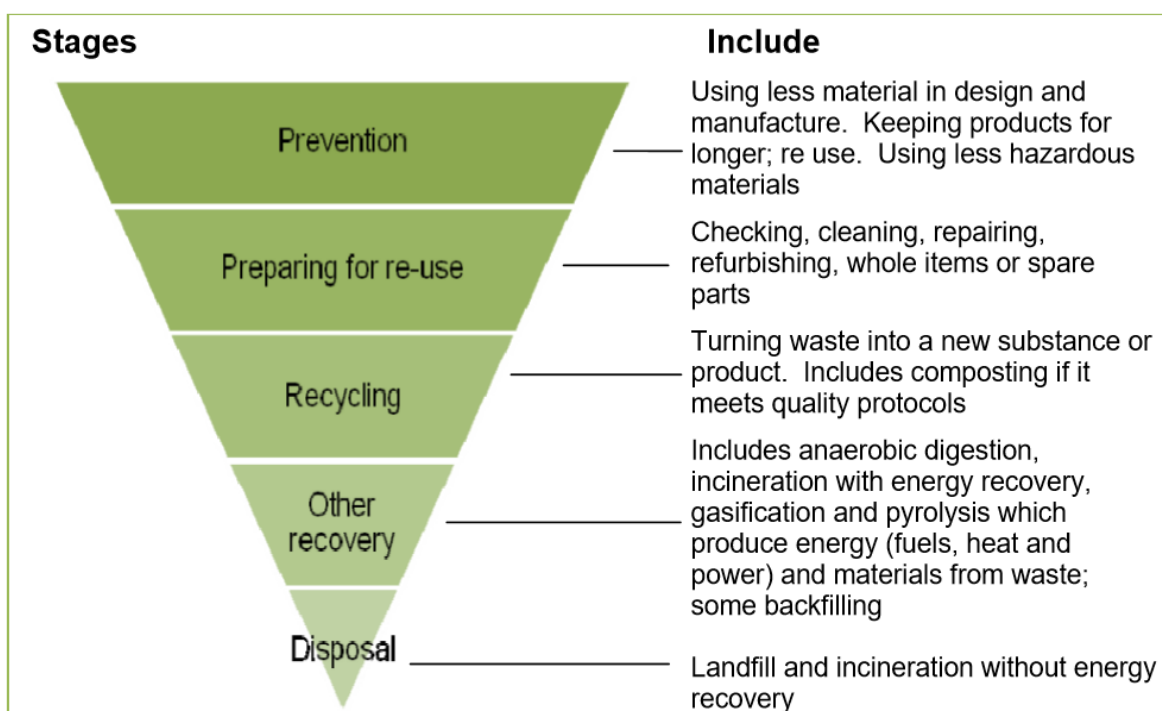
Stages

Include

Prevention

Using less material in design and manufacture. Keeping products for longer; re use. Using less hazardous materials

Preparing for re-use

Checking, cleaning, repairing, refurbishing, whole items or spare parts

Recycling

Turning waste into a new substance or product. Includes composting if it meets quality protocols

Other recovery

Includes anaerobic digestion, incineration with energy recovery, gasification and pyrolysis which produce energy (fuels, heat and power) and materials from waste; some backfilling

Disposal

Landfill and incineration without energy recovery